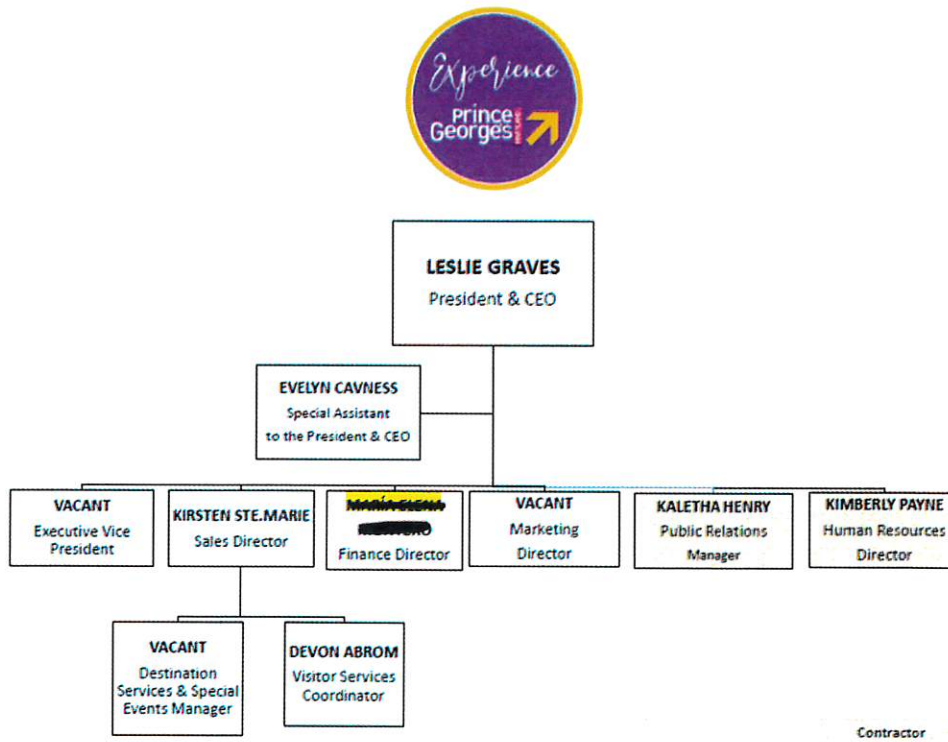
Experience
Prince Georges MARYLAND

LESLIE GRAVES
President & CEO

EVELYN CAVNESS
Special Assistant
to the President & CEO

VACANT
Executive Vice President

KIRSTEN STE.MARIE
Sales Director

MARIA ELENA
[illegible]
Finance Director

VACANT
Marketing Director

KALETHA HENRY
Public Relations Manager

KIMBERLY PAYNE
Human Resources Director

VACANT
Destination Services & Special Events Manager

DEVON ABROM
Visitor Services Coordinator

Contractor